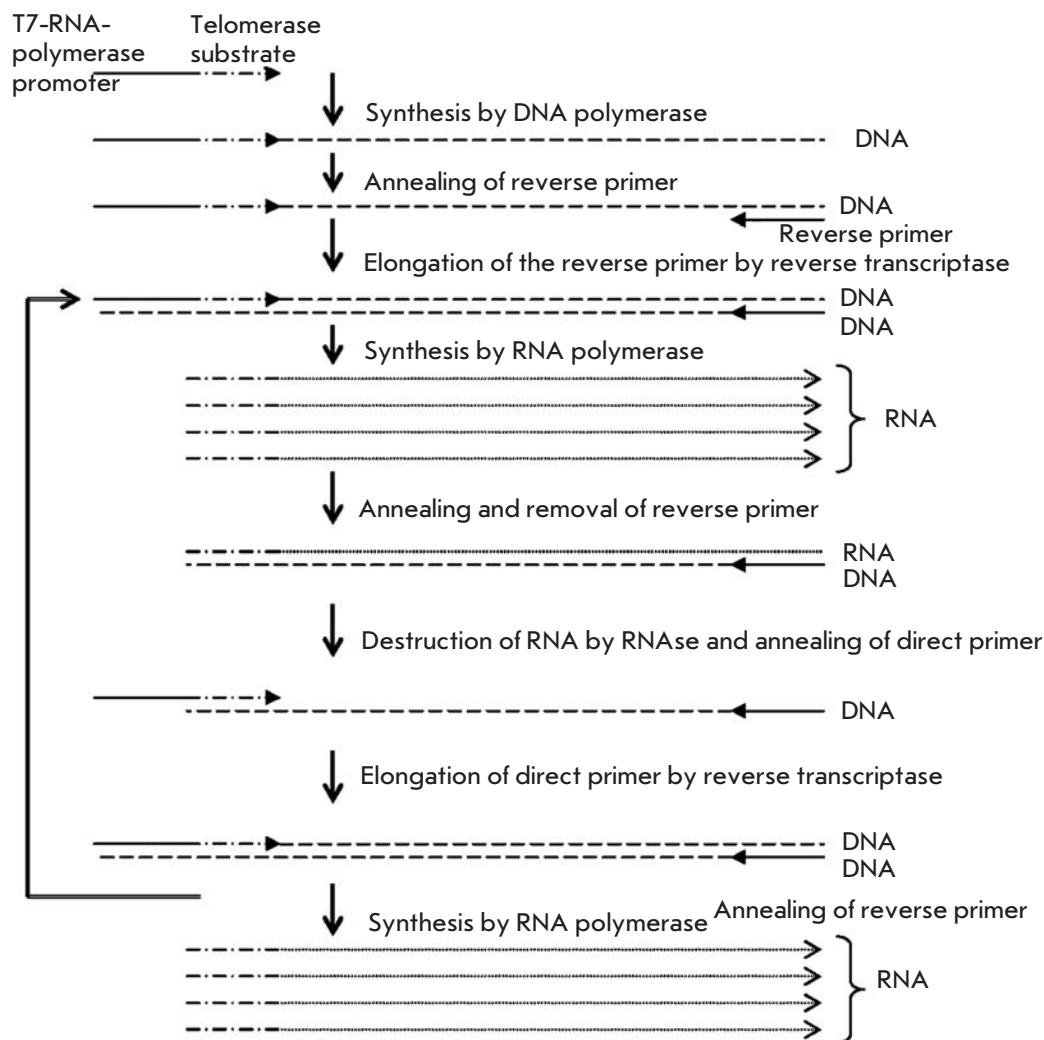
T7-RNA-polymerase promoter

Telomerase substrate

Synthesis by DNA polymerase

DNA

Annealing of reverse primer

DNA

Reverse primer

Elongation of the reverse primer by reverse transcriptase

DNA
DNA

Synthesis by RNA polymerase

RNA

Annealing and removal of reverse primer

RNA
DNA

Destruction of RNA by RNAse and annealing of direct primer

DNA

Elongation of direct primer by reverse transcriptase

DNA
DNA

Synthesis by RNA polymerase

Annealing of reverse primer

RNA